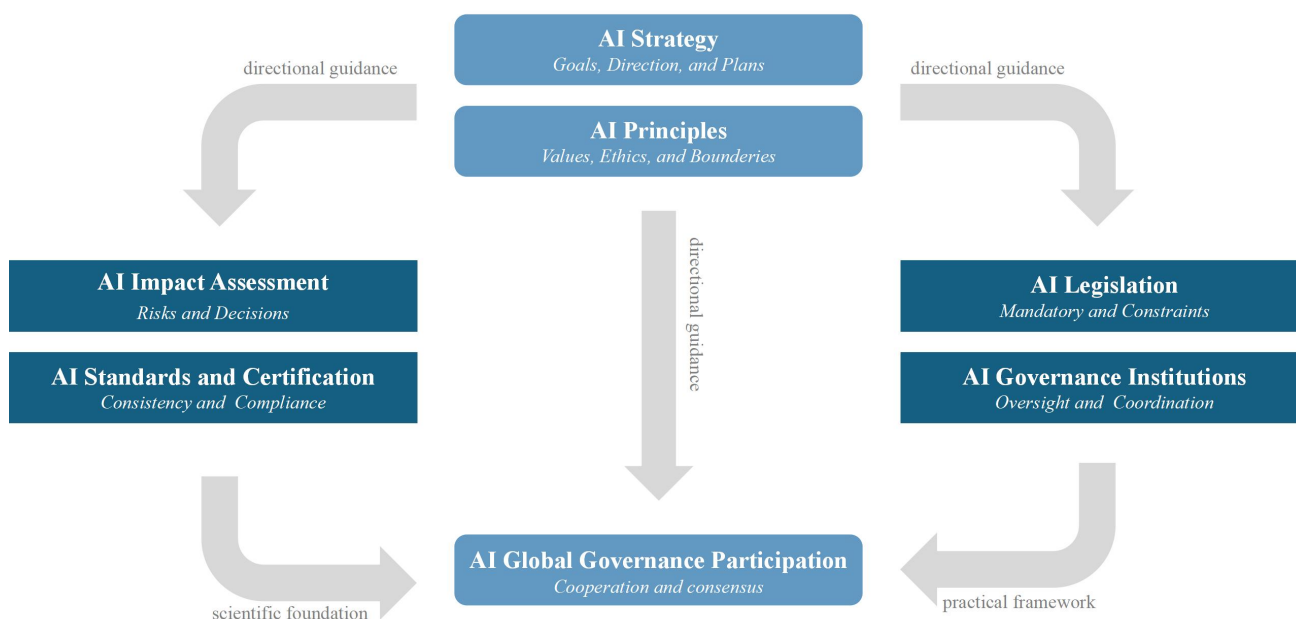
AI Strategy
Goals, Direction, and Plans

AI Principles
Values, Ethics, and Bounderies

directional guidance

directional guidance

directional guidance

AI Impact Assessment
Risks and Decisions

AI Standards and Certification
Consistency and Compliance

AI Legislation
Mandatory and Constraints

AI Governance Institutions
Oversight and Coordination

AI Global Governance Participation
Cooperation and consensus

scientific foundation

practical framework